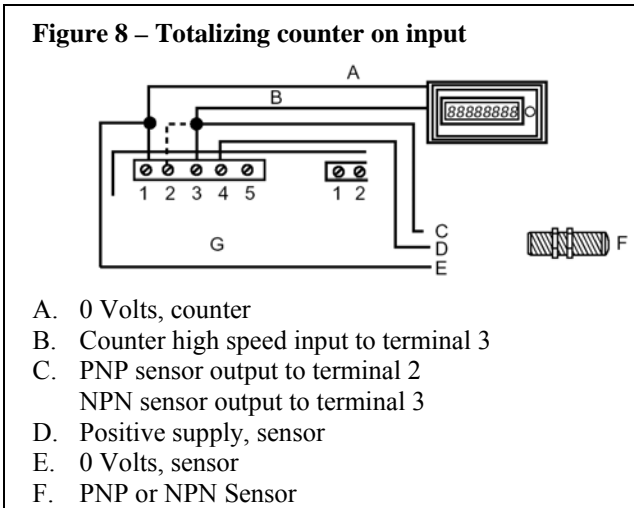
**Figure 8 – Totalizing counter on input**

A

B

88888888

1 2 3 4 5

1 2

C

D

E

G

F

A. 0 Volts, counter
B. Counter high speed input to terminal 3
C. PNP sensor output to terminal 2
NPN sensor output to terminal 3
D. Positive supply, sensor
E. 0 Volts, sensor
F. PNP or NPN Sensor